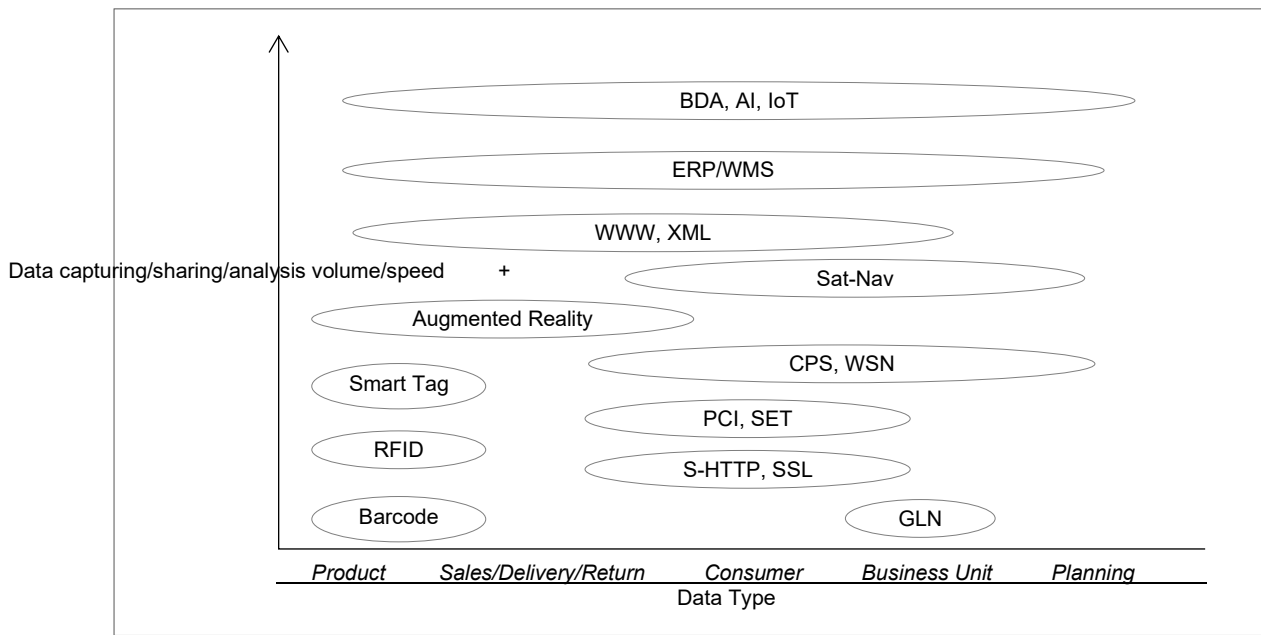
BDA, AI, IoT

ERP/WMS

WWW, XML

Data capturing/sharing/analysis volume/speed +

Sat-Nav

Augmented Reality

CPS, WSN

Smart Tag

PCI, SET

RFID

S-HTTP, SSL

Barcode

GLN

*Product* *Sales/Delivery/Return* *Consumer* *Business Unit* *Planning*

Data Type